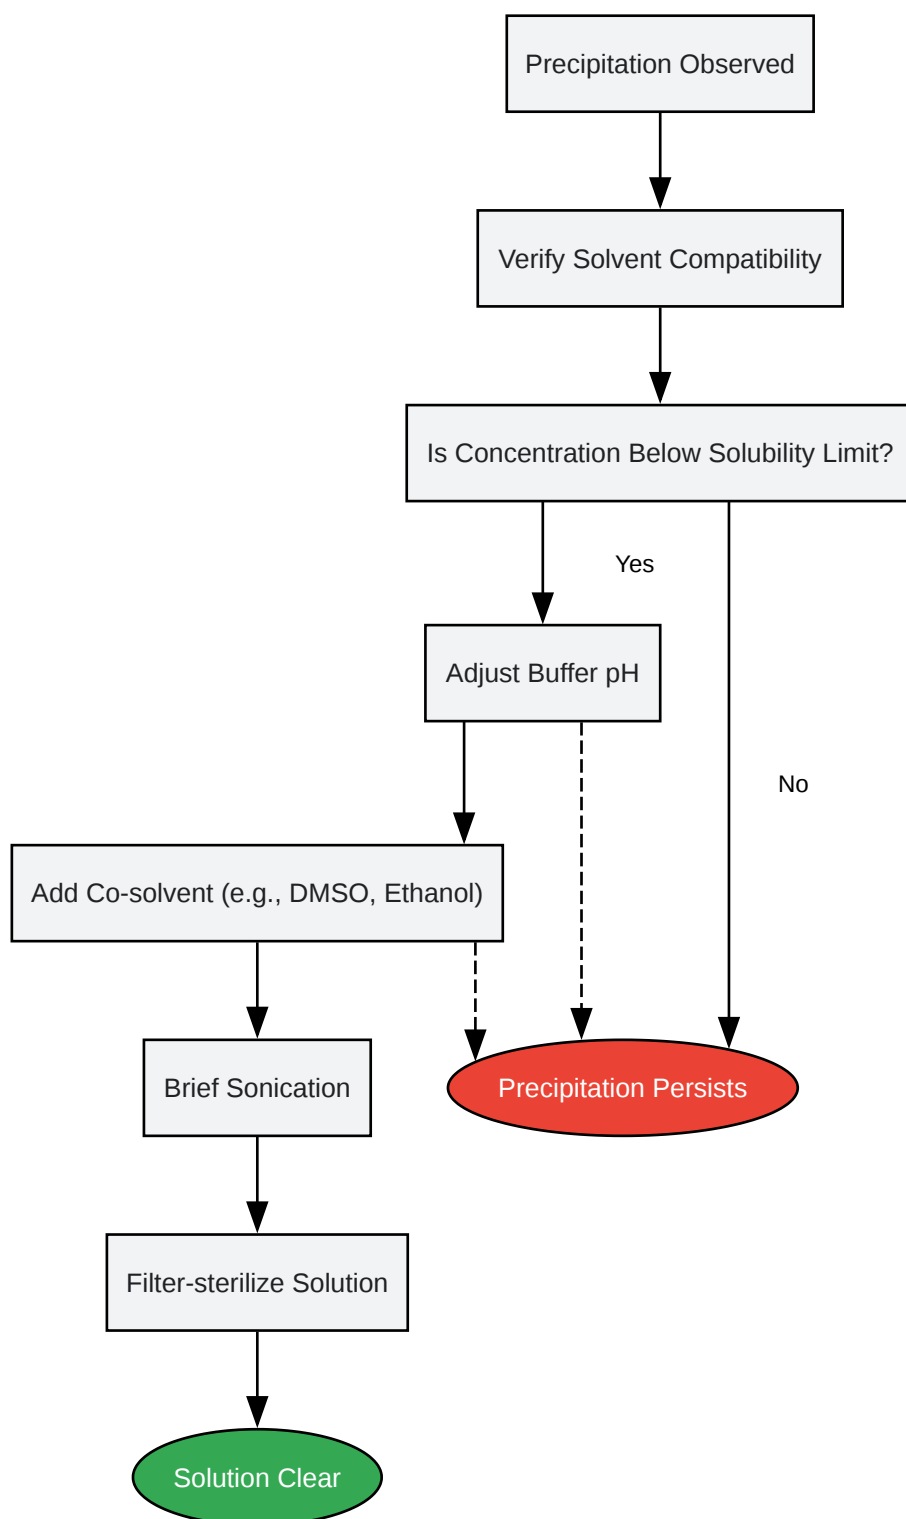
Precipitation Observed

Verify Solvent Compatibility

Is Concentration Below Solubility Limit?

Yes

Adjust Buffer pH

No

Add Co-solvent (e.g., DMSO, Ethanol)

Brief Sonication

Precipitation Persists

Filter-sterilize Solution

Solution Clear